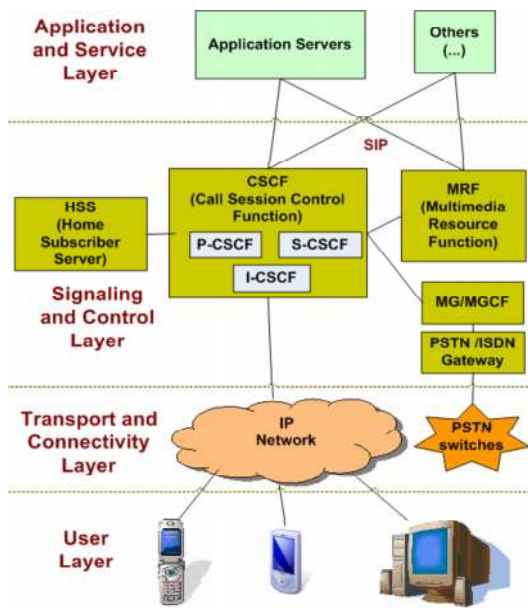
Application and Service Layer

Application Servers

Others (...)

SIP

HSS (Home Subscriber Server)

CSCF (Call Session Control Function)

P-CSCF

S-CSCF

I-CSCF

MRF (Multimedia Resource Function)

Signaling and Control Layer

MG/MGCF

PSTN /ISDN Gateway

Transport and Connectivity Layer

IP Network

PSTN switches

User Layer